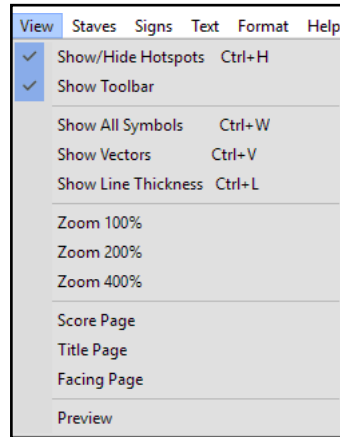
View Staves Signs Text Format Help

Show/Hide Hotspots Ctrl+H
Show Toolbar

Show All Symbols Ctrl+W
Show Vectors Ctrl+V
Show Line Thickness Ctrl+L

Zoom 100%
Zoom 200%
Zoom 400%

Score Page
Title Page
Facing Page

Preview